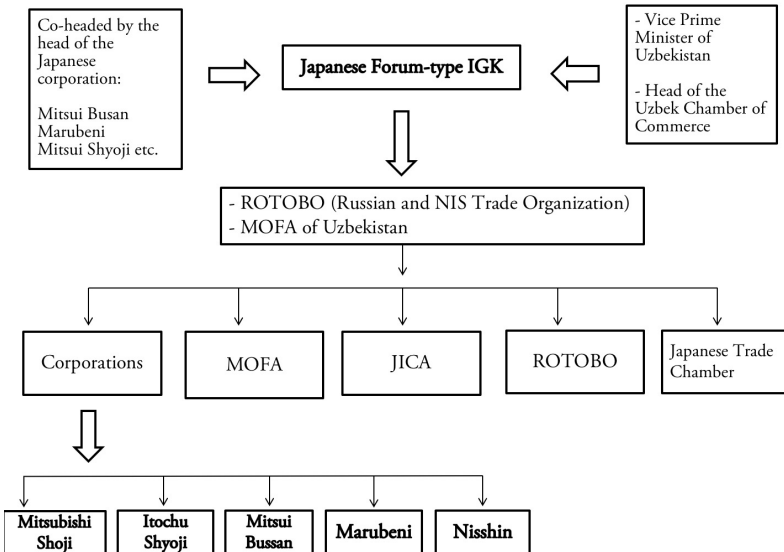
Co-headed by the head of the Japanese corporation:

Mitsui Busan
Marubeni
Mitsui Shyoji etc.

Japanese Forum-type IGK

- Vice Prime Minister of Uzbekistan

- Head of the Uzbek Chamber of Commerce

- ROTOBO (Russian and NIS Trade Organization)
- MOFA of Uzbekistan

Corporations

MOFA

JICA

ROTOBO

Japanese Trade Chamber

Mitsubishi Shoji

Itochu Shyoji

Mitsui Bussan

Marubeni

Nisshin